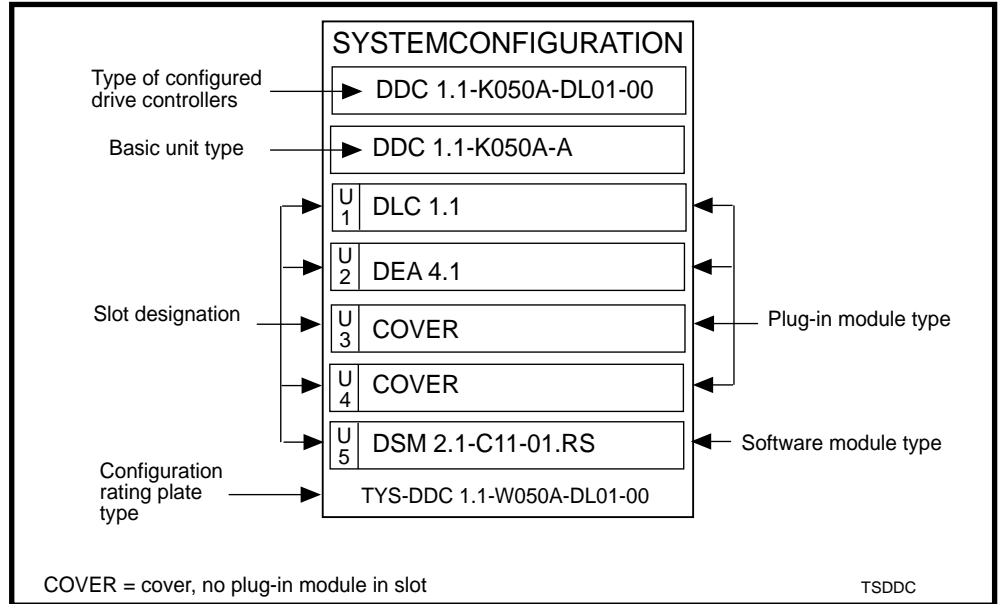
SYSTEMCONFIGURATION

Type of configured drive controllers

DDC 1.1-K050A-DL01-00

Basic unit type

DDC 1.1-K050A-A

U 1 DLC 1.1

U 2 DEA 4.1

Slot designation

U 3 COVER

Plug-in module type

U 4 COVER

U 5 DSM 2.1-C11-01.RS

Software module type

Configuration rating plate type

TYS-DDC 1.1-W050A-DL01-00

COVER = cover, no plug-in module in slot

TSDDC